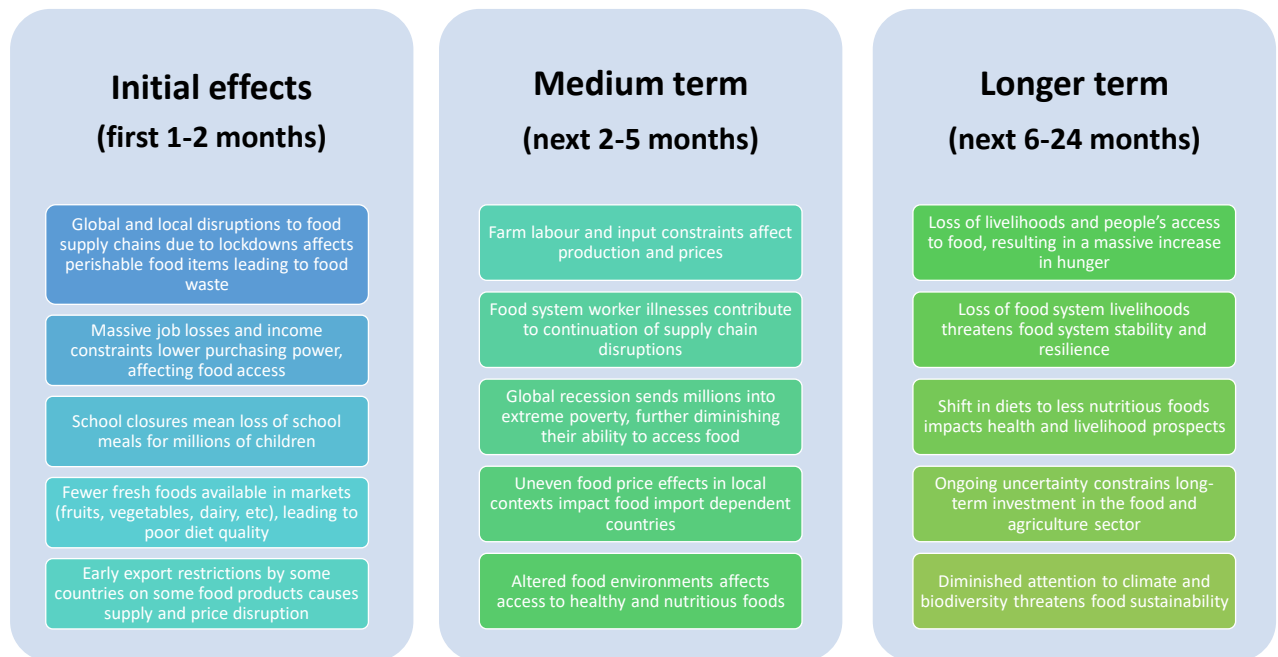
Initial effects
(first 1-2 months)

Global and local disruptions to food supply chains due to lockdowns affects perishable food items leading to food waste

Massive job losses and income constraints lower purchasing power, affecting food access

School closures mean loss of school meals for millions of children

Fewer fresh foods available in markets (fruits, vegetables, dairy, etc), leading to poor diet quality

Early export restrictions by some countries on some food products causes supply and price disruption

Medium term
(next 2-5 months)

Farm labour and input constraints affect production and prices

Food system worker illnesses contribute to continuation of supply chain disruptions

Global recession sends millions into extreme poverty, further diminishing their ability to access food

Uneven food price effects in local contexts impact food import dependent countries

Altered food environments affects access to healthy and nutritious foods

Longer term
(next 6-24 months)

Loss of livelihoods and people's access to food, resulting in a massive increase in hunger

Loss of food system livelihoods threatens food system stability and resilience

Shift in diets to less nutritious foods impacts health and livelihood prospects

Ongoing uncertainty constrains long-term investment in the food and agriculture sector

Diminished attention to climate and biodiversity threatens food sustainability